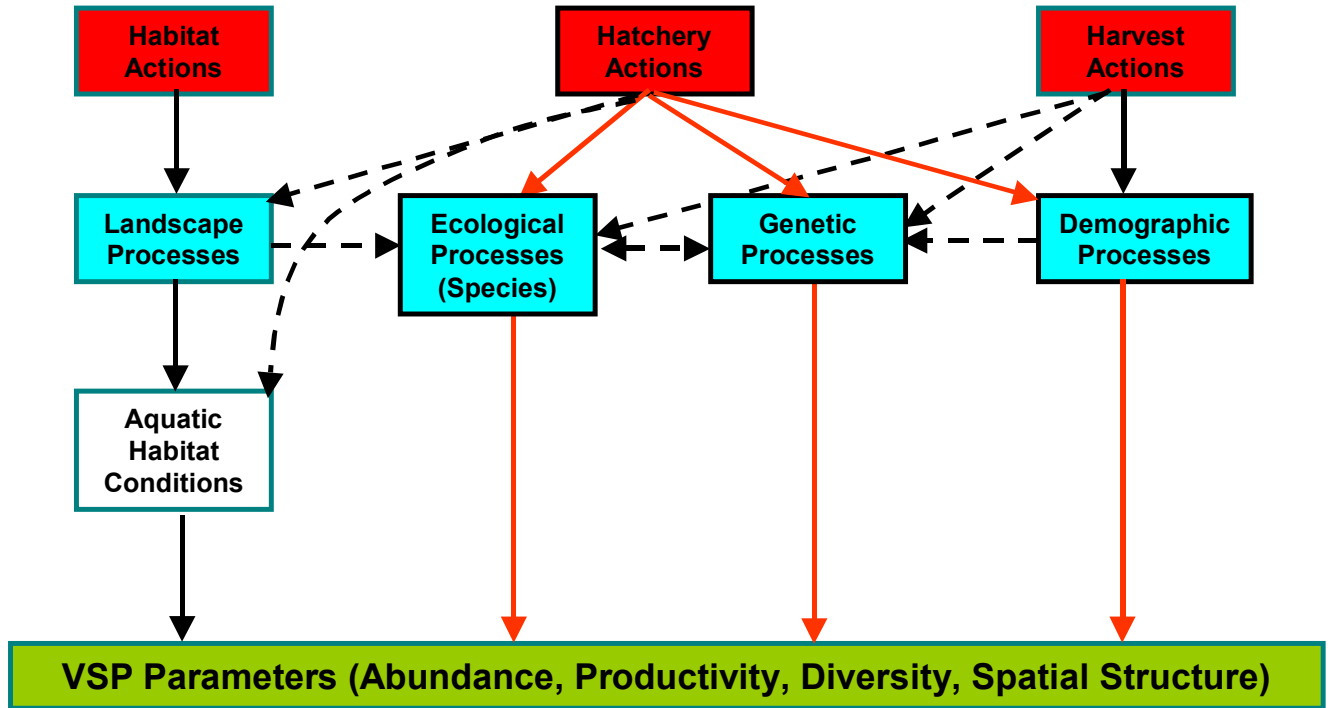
Habitat Actions

Hatchery Actions

Harvest Actions

Landscape Processes

Ecological Processes (Species)

Genetic Processes

Demographic Processes

Aquatic Habitat Conditions

VSP Parameters (Abundance, Productivity, Diversity, Spatial Structure)